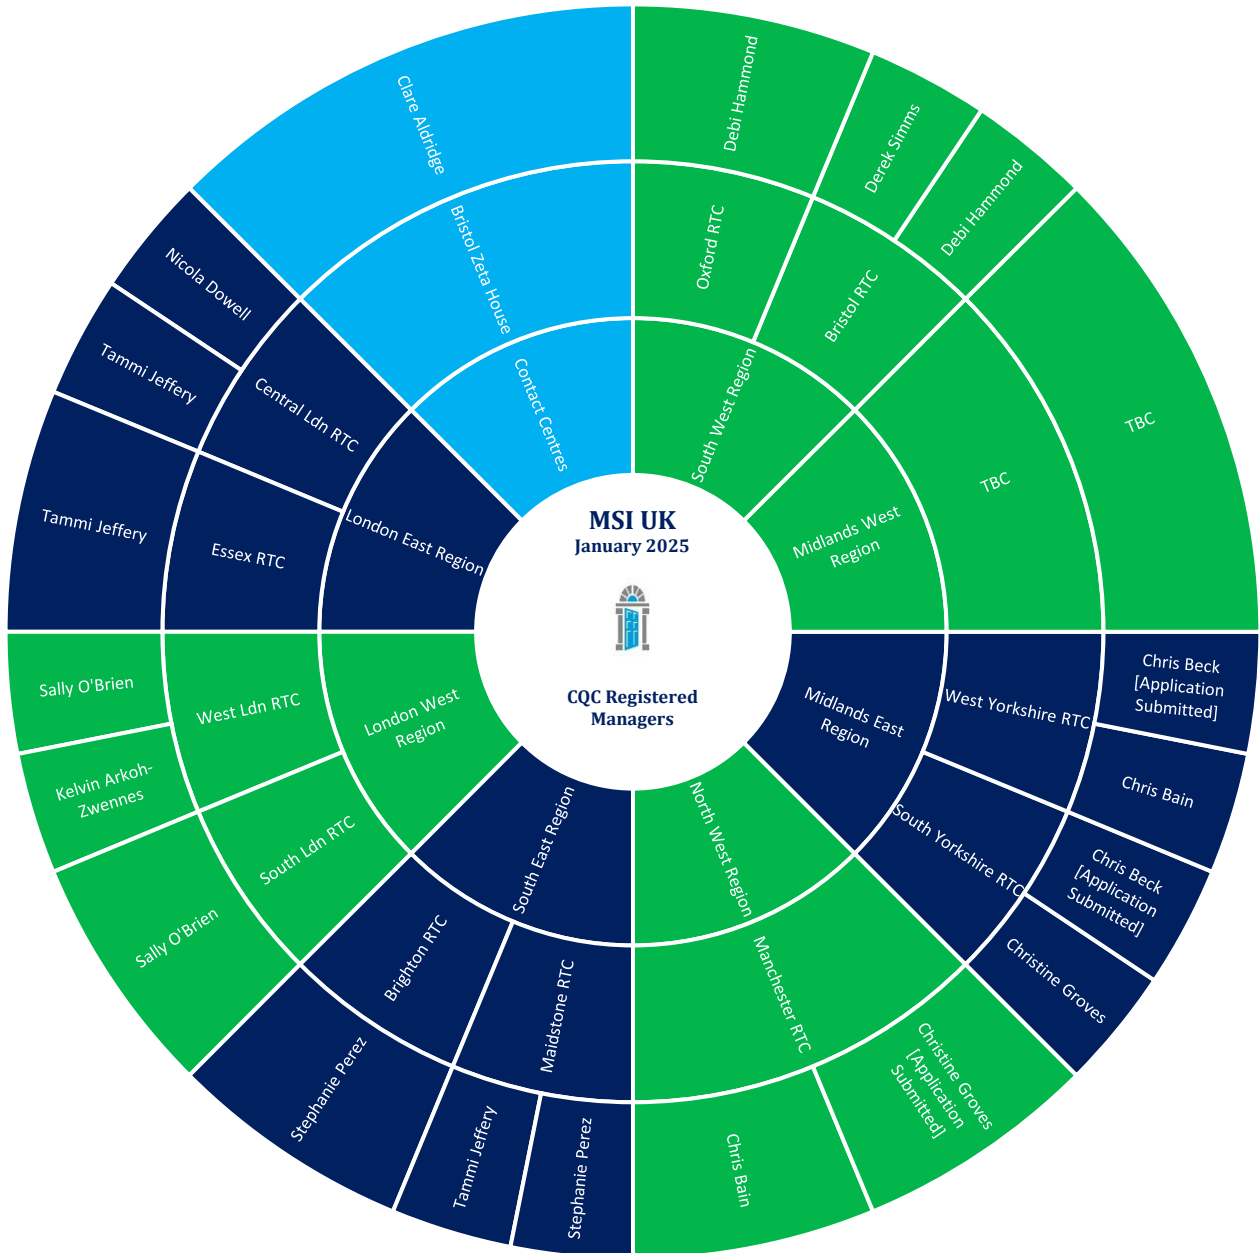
MSI UK
January 2025

CQC Registered Managers

Contact Centres
Bristol Zeta House
Clare Aldridge

South West Region
Oxford RTC
Debi Hammond
Bristol RTC
Derek Simms
Debi Hammond

Midlands West Region
TBC
TBC

Midlands East Region
West Yorkshire RTC
Chris Beck [Application Submitted]
Chris Bain
South Yorkshire RTC
Chris Beck [Application Submitted]
Christine Groves

North West Region
Manchester RTC
Christine Groves [Application Submitted]
Chris Bain

South East Region
Maidstone RTC
Stephanie Perez
Tammi Jeffery
Brighton RTC
Stephanie Perez

London West Region
South Ldn RTC
Sally O'Brien
West Ldn RTC
Kelvin Arkoh-Zwennes
Sally O'Brien

London East Region
Essex RTC
Tammi Jeffery
Central Ldn RTC
Tammi Jeffery
Nicola Dowell